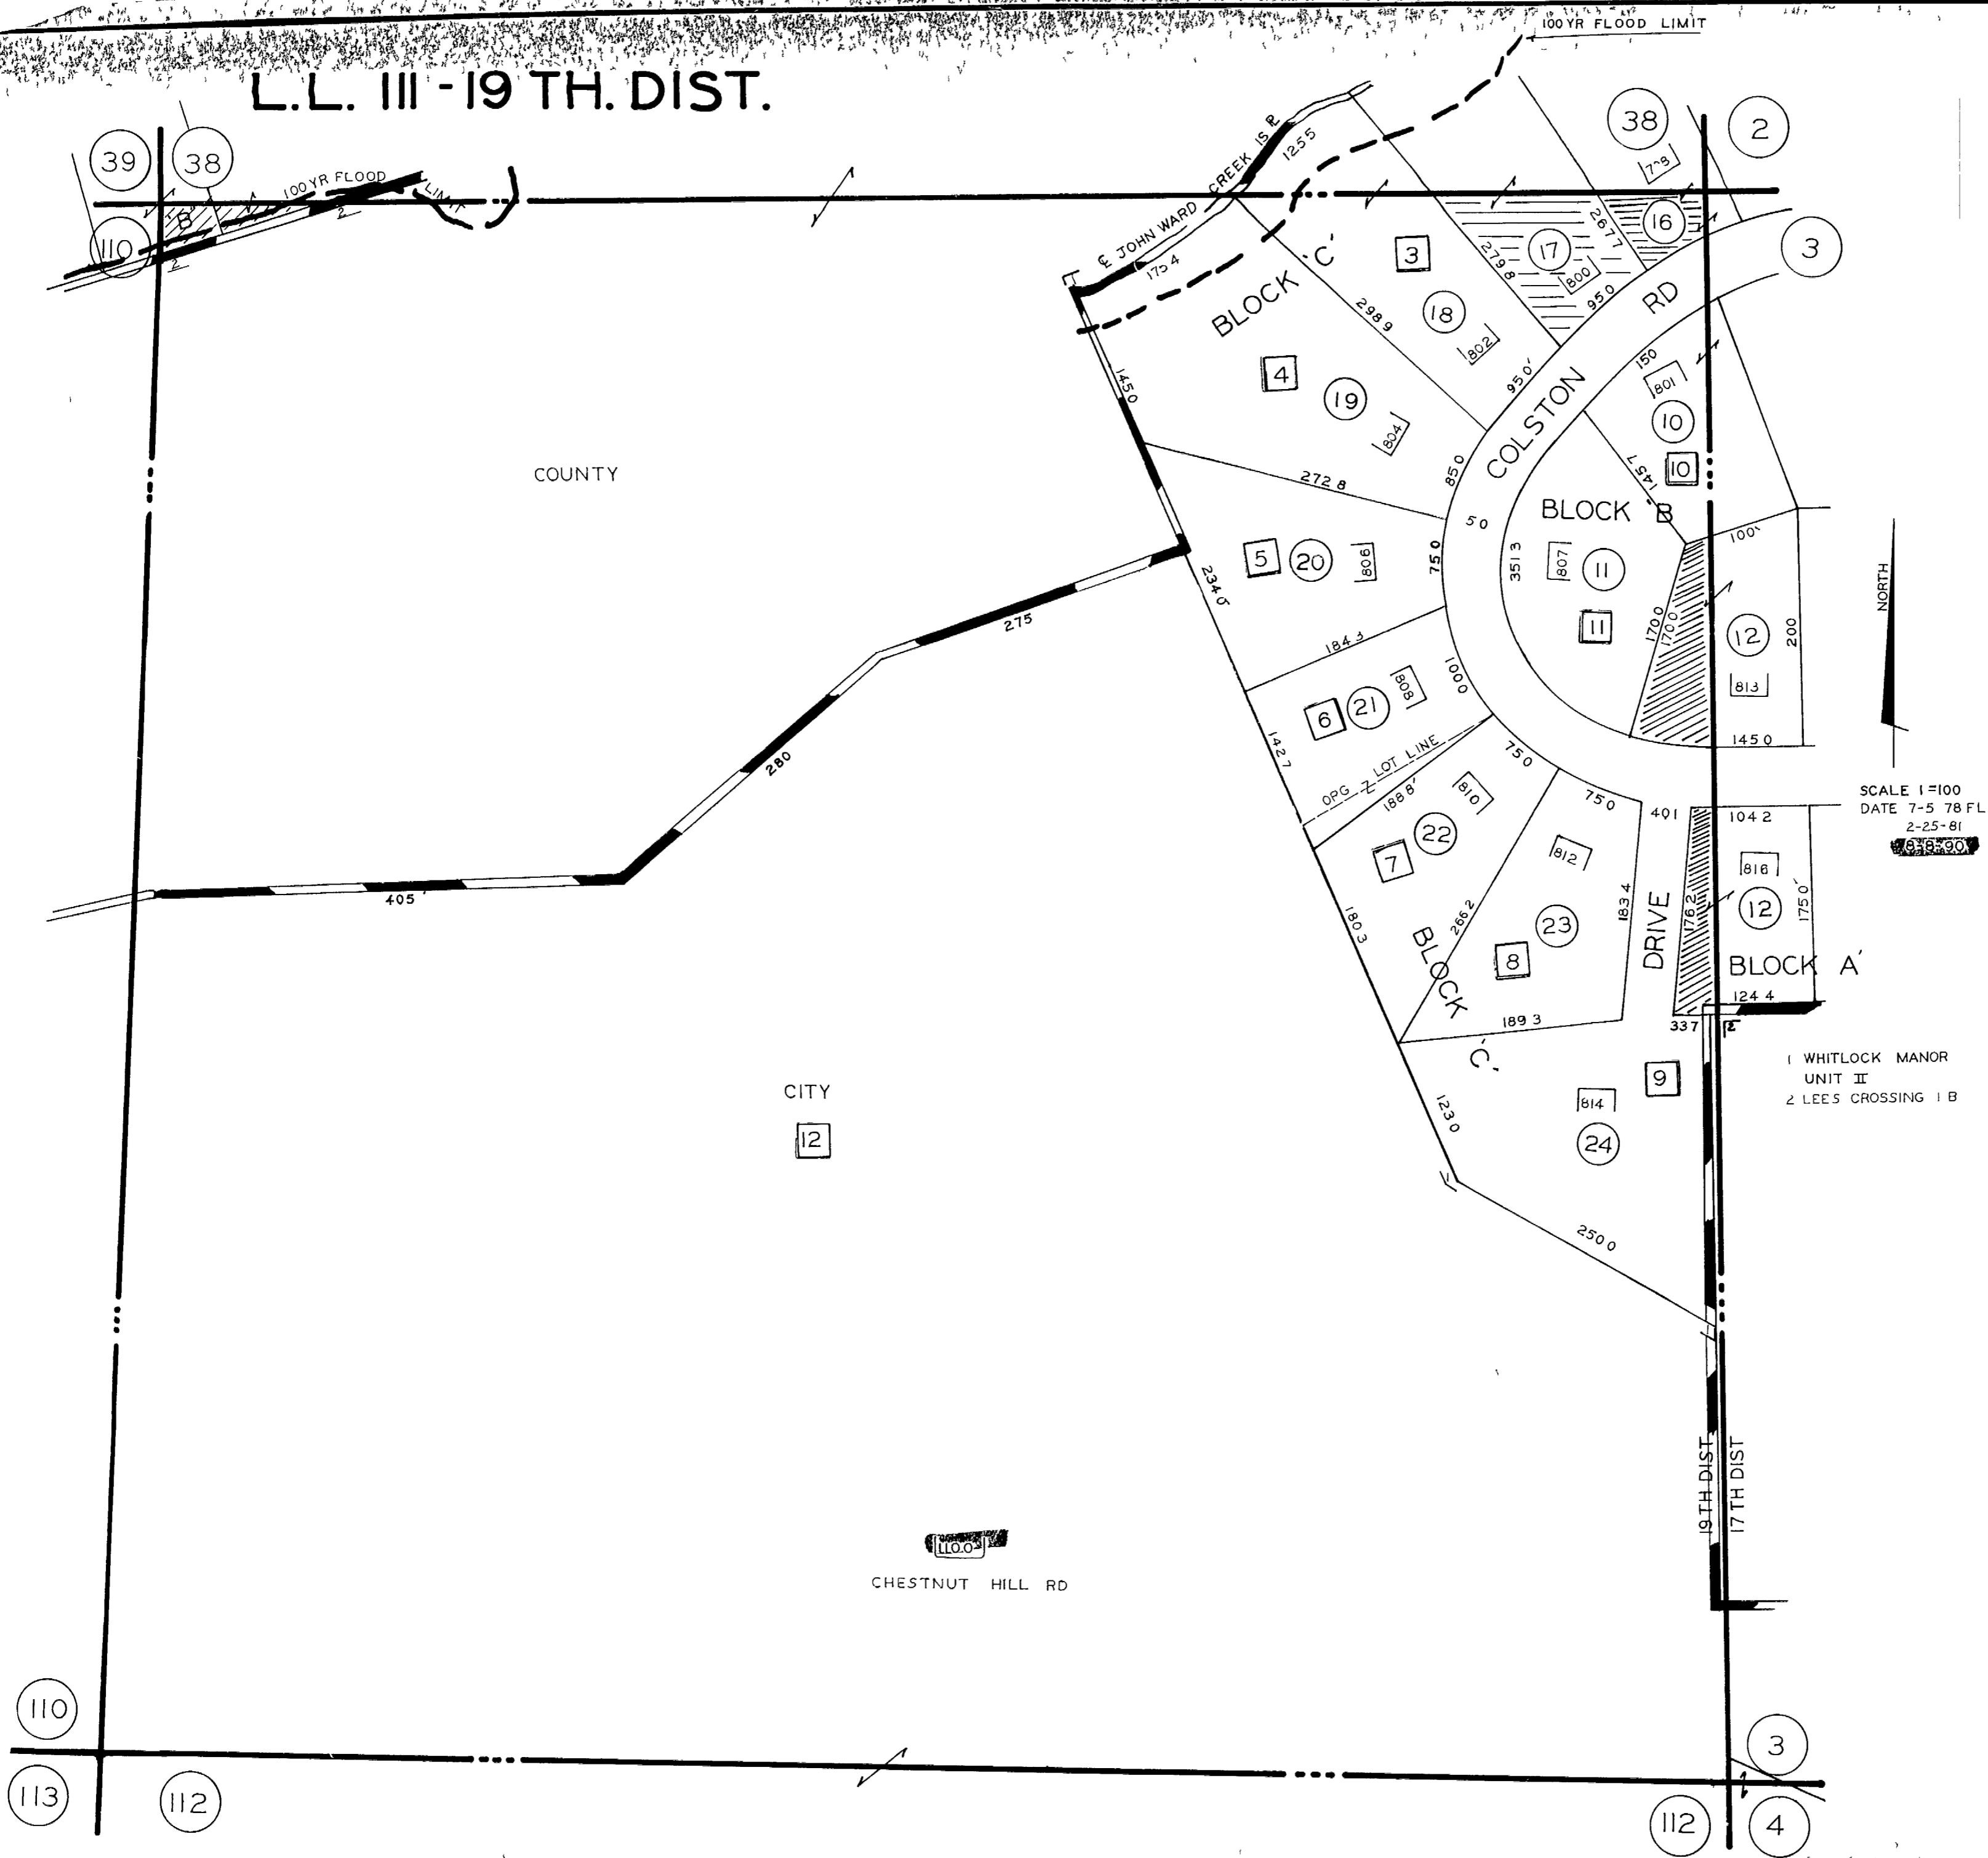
L.L. 111 - 19 TH. DIST.

100 YR FLOOD LIMIT

39
38
110
B
100 YR FLOOD LIMIT
2
2

38
2
3
7-8
16
17
800
2677
2798
950
3
18
802
2989
BLOCK 'C'
℄ JOHN WARD CREEK IS ℄
1255
1754
1450
4
19
804
950
850
COLSTON RD
150
801
10
10
1457
BLOCK 'B'
50
3513
807
11
11
272 8
5
20
806
750
234 0
184 4
1000
6
21
808
1700
1700
100
12
200
813
1450
NORTH
1427
OPG LOT LINE
188 8
810
750
750
401
104 2
SCALE 1 =100
DATE 7-5 78 FL
2-25-81
8-8-90
7
22
812
183 4
DRIVE
1762
816
12
175 0
BLOCK A'
180 3
266 2
BLOCK 'C'
8
23
189 3
124 4
337
9
1 WHITLOCK MANOR UNIT II
2 LEES CROSSING 1 B
814
24
1230
2500

COUNTY
275
280
405
CITY
12

19 TH DIST
17 TH DIST

LLO.O
CHESTNUT HILL RD

110
113
112
3
112
4